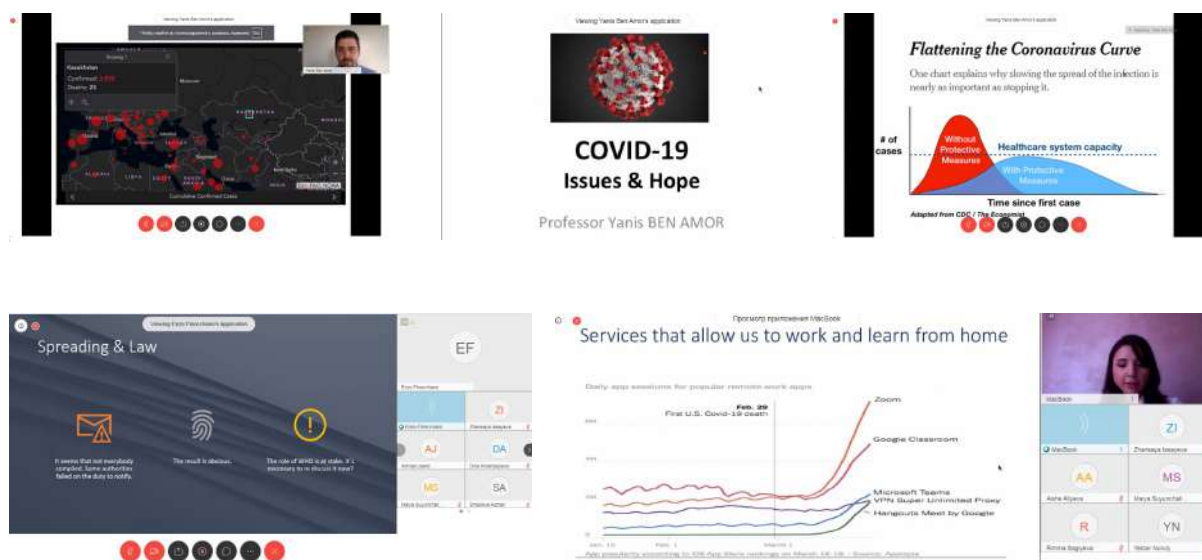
Viewing Yanis Ben Amor's application

Kazakhstan
Confirmed: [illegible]
Deaths: 25

Cumulative Confirmed Cases

Viewing Yanis Ben Amor's application

COVID-19
Issues & Hope

Professor Yanis BEN AMOR

Viewing Yanis Ben Amor's application

Flattening the Coronavirus Curve

One chart explains why slowing the spread of the infection is nearly as important as stopping it.

# of cases

Without Protective Measures

Healthcare system capacity

With Protective Measures

Time since first case

Adapted from CDC / The Economist

Viewing Enzo Fleurchiers's application

Spreading & Law

It seems that not everybody complied. Some authorities failed on the duty to notify.

The result is obvious.

The role of WHO is at stake. Is it necessary to re discuss it now?

EF

ZI

AJ

DA

MS

SA

Просмотр приложения MacBook

Services that allow us to work and learn from home

Daily app sessions for popular remote work apps

Feb. 29
First U.S. Covid-19 death

Zoom

Google Classroom

Microsoft Teams

VPN Super Unlimited Proxy

Hangouts Meet by Google

Jan. 19

Feb. 1

March 1

MacBook

ZI

Zhansaya Issayeva

AA

Aisha Aliyeva

MS

Maya Suyunchali

R

YN